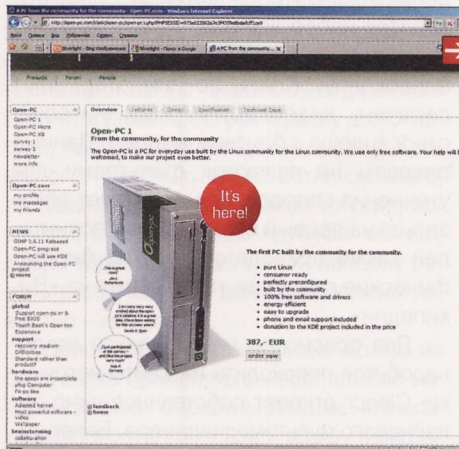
A PC from the community for the community · Open-PC.com - Windows Internet Explorer

http://open-pc.com/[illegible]

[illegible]

Moonlight - Blog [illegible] | Moonlight - Пошук в Google | A PC from the community for ... ×

Products Forum People

Open-PC
Open-PC 1
Open-PC More
Open-PC Kit
survey 1
survey 2
newsletter
more info

Open-PC.com
my profile
my messages
my friends

NEWS
GIMP 2.6.11 Released
Open-PC presented
Open-PC will see KDE
Announcing the Open-PC project
more

FORUM
global
Support open-pc or & free 8000
Touch Book's Open too Expensive
support
recovery medium
Difficulties
Standard rather than product?
hardware
the specs are incomplete
plug Computer
fit no law
software
Adapted kernel
Most powerful software - video
Wallpaper
brainstorming
collaboration

Overview | Features | Design | Specification | Technical Data

Open-PC 1
From the community, for the community

The Open-PC is a PC for everyday use built by the Linux community for the Linux community. We use only free software. Your help will be welcomed, to make our project even better.

It's here!

The first PC built by the community for the community.

• pure Linux
• consumer ready
• perfectly preconfigured
• built by the community
• 100% free software and drivers
• energy efficient
• easy to upgrade
• phone and email support included
• donation to the KDE project included in the price

387,- EUR

order now

feedback
home